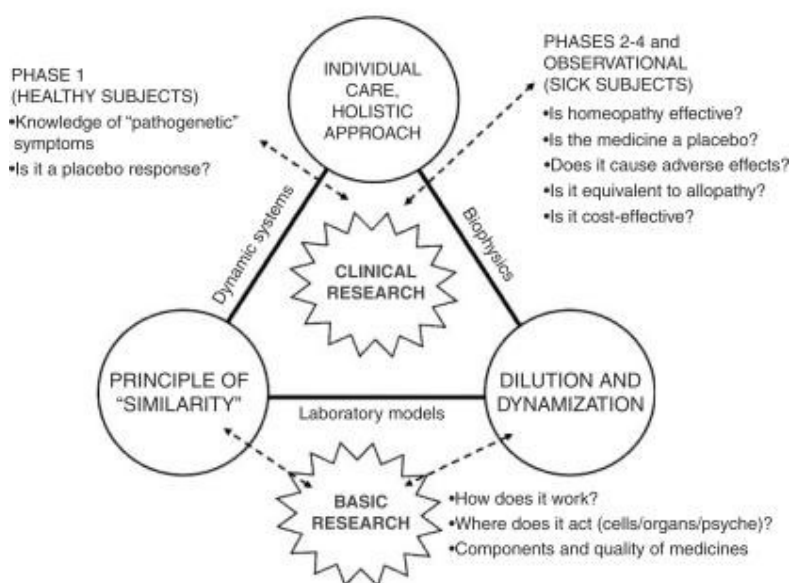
PHASE 1
(HEALTHY SUBJECTS)
•Knowledge of "pathogenetic" symptoms
•Is it a placebo response?

INDIVIDUAL CARE, HOLISTIC APPROACH

PHASES 2-4 and OBSERVATIONAL
(SICK SUBJECTS)
•Is homeopathy effective?
•Is the medicine a placebo?
•Does it cause adverse effects?
•Is it equivalent to allopathy?
•Is it cost-effective?

Dynamic systems

Biophysics

CLINICAL RESEARCH

PRINCIPLE OF "SIMILARITY"

Laboratory models

DILUTION AND DYNAMIZATION

BASIC RESEARCH

•How does it work?
•Where does it act (cells/organs/psyche)?
•Components and quality of medicines